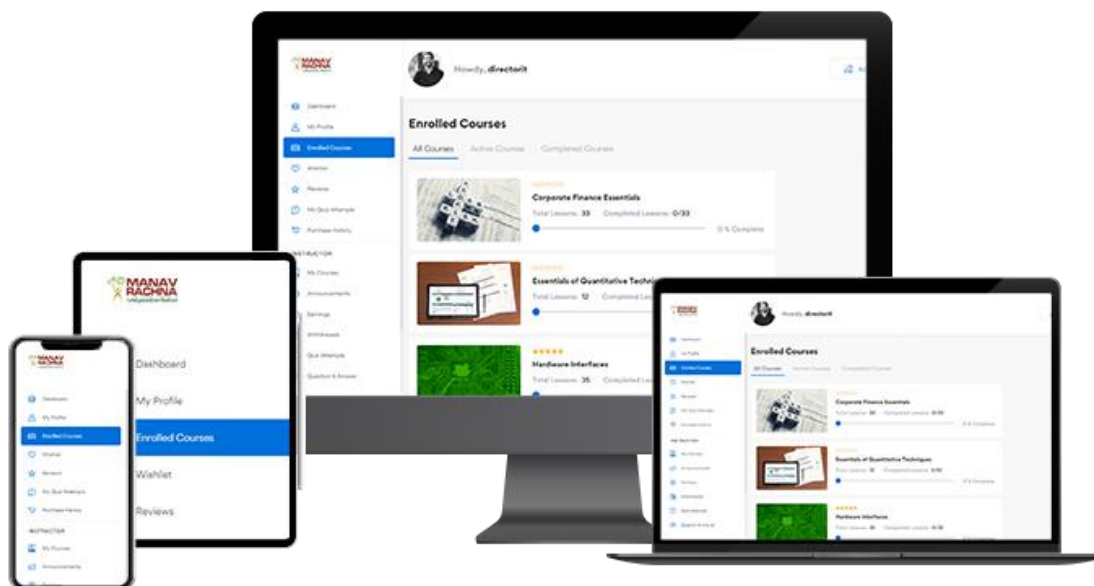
MANAV RACHNA

Howdy, directorit

Dashboard
My Profile
Enrolled Courses
Wishlist
Reviews
My Quiz Attempts
Purchase History
INSTRUCTOR
My Courses
Announcements
Settings
Withdrawals
Quiz Attempts
Question & Answer

Enrolled Courses

All Courses Active Courses Completed Courses

Corporate Finance Essentials
Total Lessons: 33 Completed Lessons: 0/33
0 % Complete

Essentials of Quantitative Techni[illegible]
Total Lessons: 12 Completed Les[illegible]

★★★★★
Hardware Interfaces
Total Lessons: 35 Completed Les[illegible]

MANAV RACHNA

Dashboard
My Profile
Enrolled Courses
Wishlist
Reviews

MANAV RACHNA

Dashboard
My Profile
Enrolled Courses
Wishlist
Reviews
My Quiz Attempts
Purchase History
INSTRUCTOR
My Courses
Announcements

Howdy, directorit

Enrolled Courses

All Courses Active Courses Completed Courses

Corporate Finance Essentials

Essentials of Quantitative Techniques

Hardware Interfaces